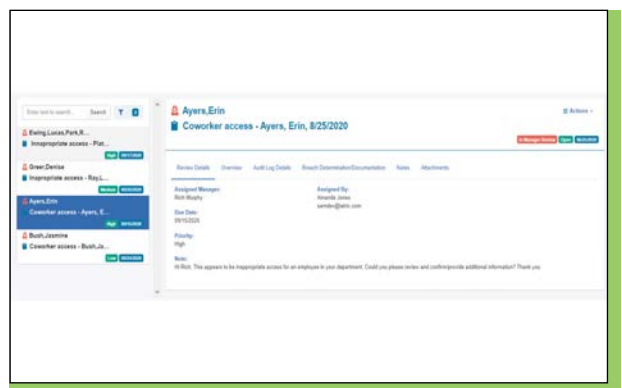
Enter text to search... Search

Ewing,Lucas,Park,R...
Inappropriate access - Plat...
High 09/11/2020

Greer,Denise
Inappropriate access - Ray,L...
Medium 09/03/2020

Ayers,Erin
Coworker access - Ayers, E...
High 08/25/2020

Bush,Jasmine
Coworker access - Bush,Ja...
Low 08/25/2020

Ayers,Erin
Coworker access - Ayers, Erin, 8/25/2020

Actions

In Manager Review Open 08/25/2020

Review Details Overview Audit Log Details Breach Determination/Documentation Notes Attachments

Assigned Manager:
Rich Murphy

Assigned By:
Amanda Jones
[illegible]

Due Date:
09/15/2020

Priority:
High

Note:
Hi Rich. This appears to be inappropriate access for an employee in your department. Could you please review and confirm/provide additional information? Thank you